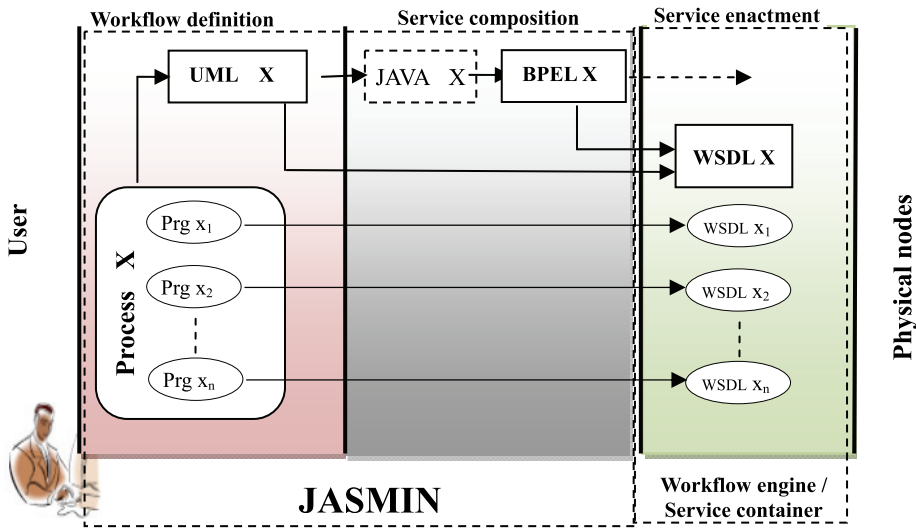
Workflow definition

Service composition

Service enactment

UML X

JAVA X

BPEL X

WSDL X

User

Process X

Prg $x_1$

Prg $x_2$

Prg $x_n$

WSDL $x_1$

WSDL $x_2$

WSDL $x_n$

Physical nodes

JASMIN

Workflow engine / Service container